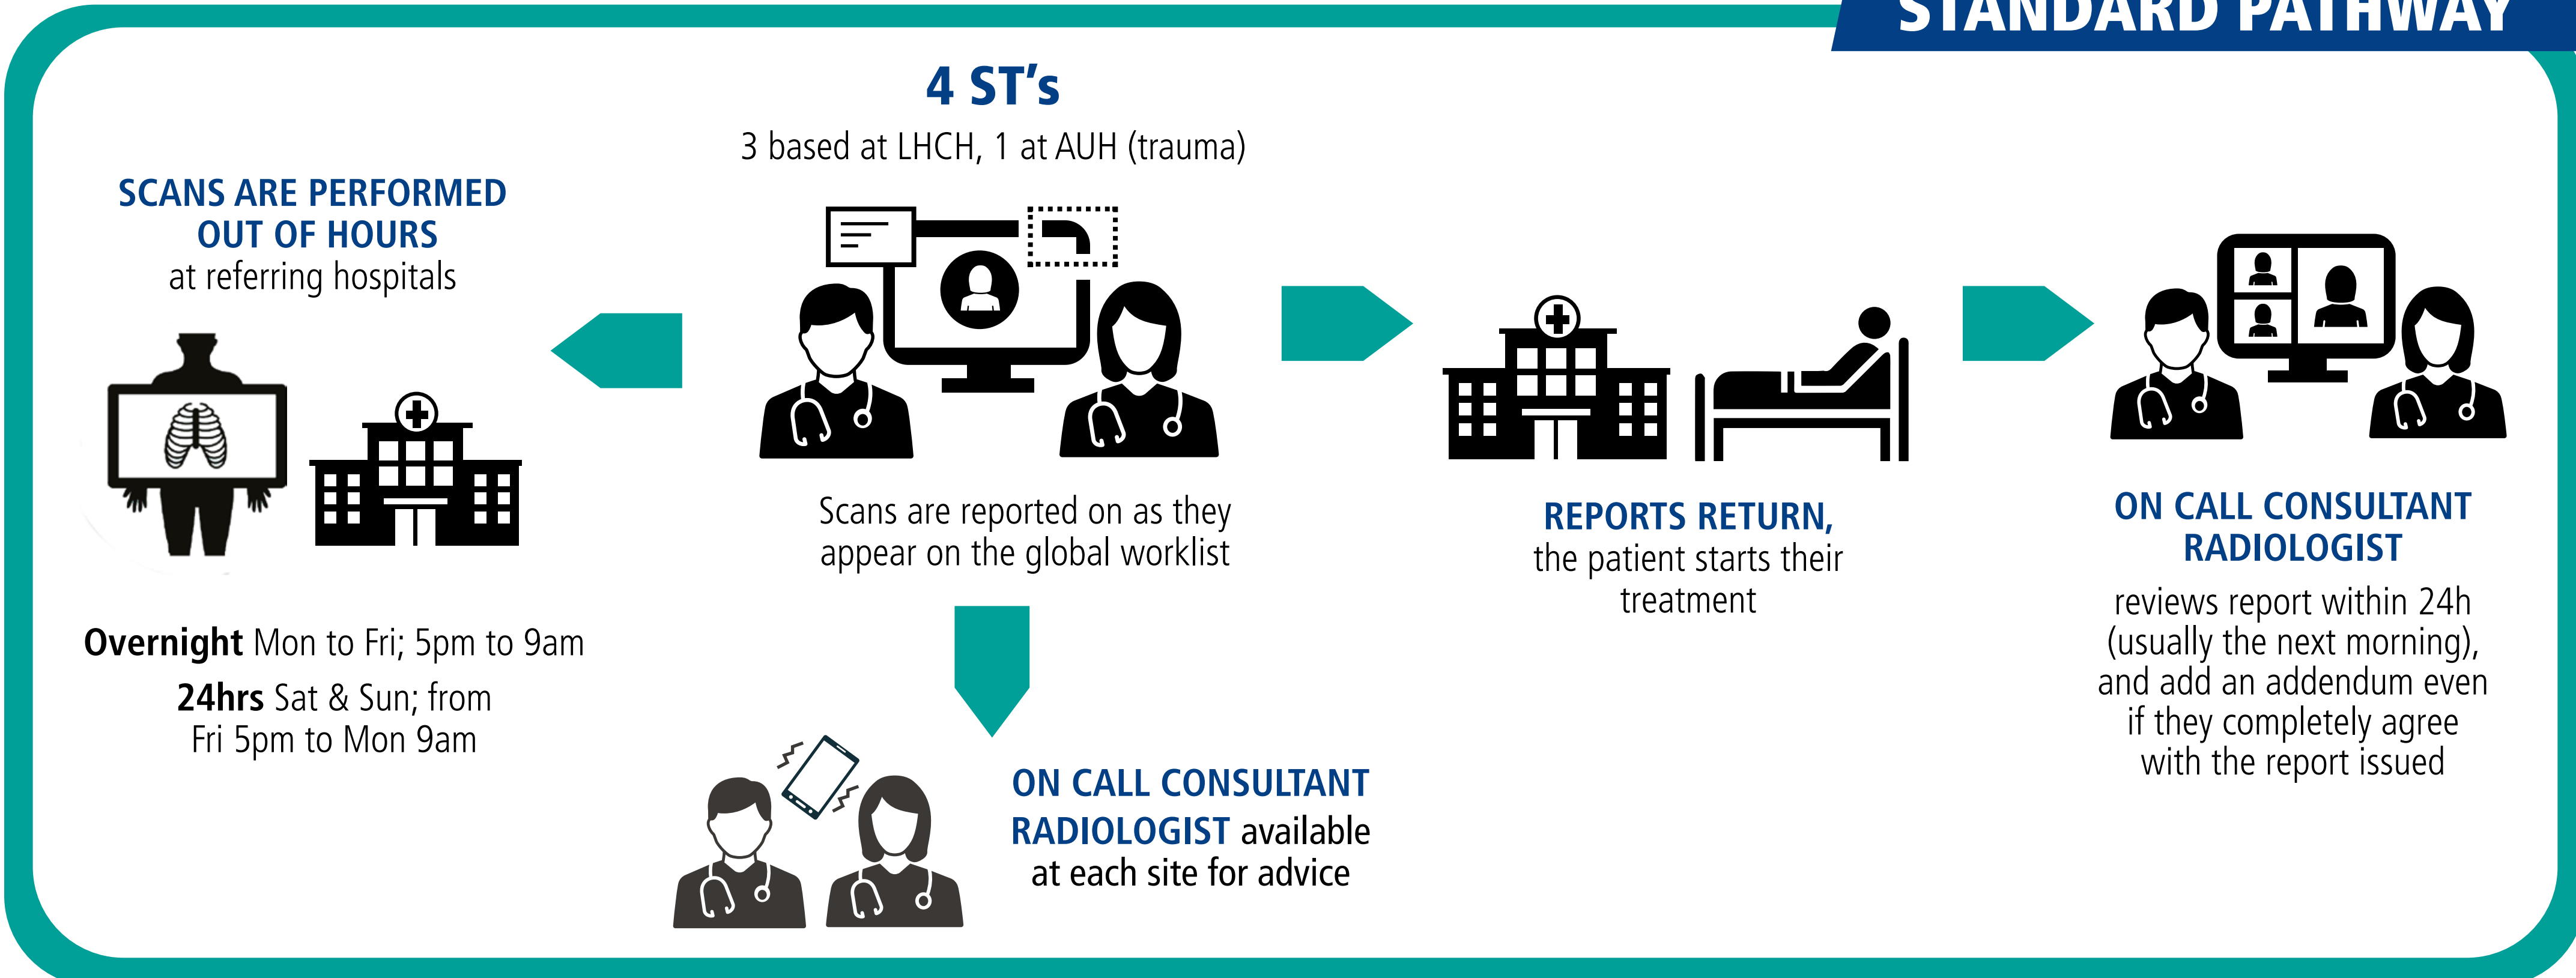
STANDARD PATHWAY

SCANS ARE PERFORMED OUT OF HOURS at referring hospitals

Overnight Mon to Fri; 5pm to 9am

24hrs Sat & Sun; from Fri 5pm to Mon 9am

4 ST's
3 based at LHCH, 1 at AUH (trauma)

Scans are reported on as they appear on the global worklist

ON CALL CONSULTANT RADIOLOGIST available at each site for advice

REPORTS RETURN, the patient starts their treatment

ON CALL CONSULTANT RADIOLOGIST

reviews report within 24h (usually the next morning), and add an addendum even if they completely agree with the report issued